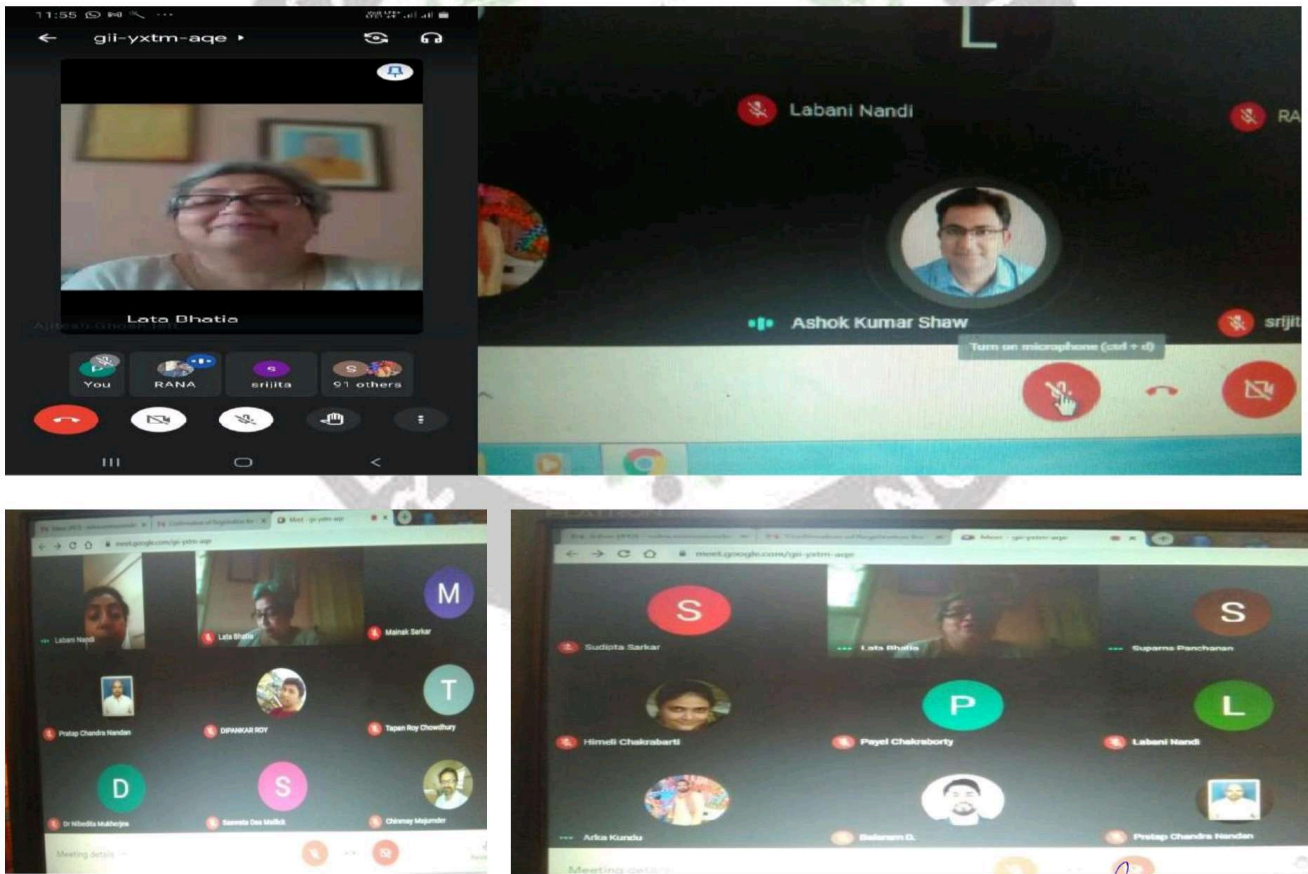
11:55

gii-yxtm-aqe ▸

Lata Bhatia

You

RANA

srijita

91 others

L

Labani Nandi

RA

Ashok Kumar Shaw

srijit

Turn on microphone (ctrl + d)

meet.google.com/gii-yxtm-aqe

Labani Nandi

Lata Bhatia

M

Mainak Sarkar

Pratap Chandra Nandan

DIPANKAR ROY

T

Tapan Roy Chowdhury

D

Dr Nibedita Mukherjee

S

Saswata Das Mallick

Chinmay Majumder

Meeting details

meet.google.com/gii-yxtm-aqe

S

Sudipta Sarkar

Lata Bhatia

S

Suparna Panchanan

Himeli Chakrabarti

P

Payel Chakraborty

L

Labani Nandi

Arka Kundu

Balaram D.

Pratap Chandra Nandan

Meeting details